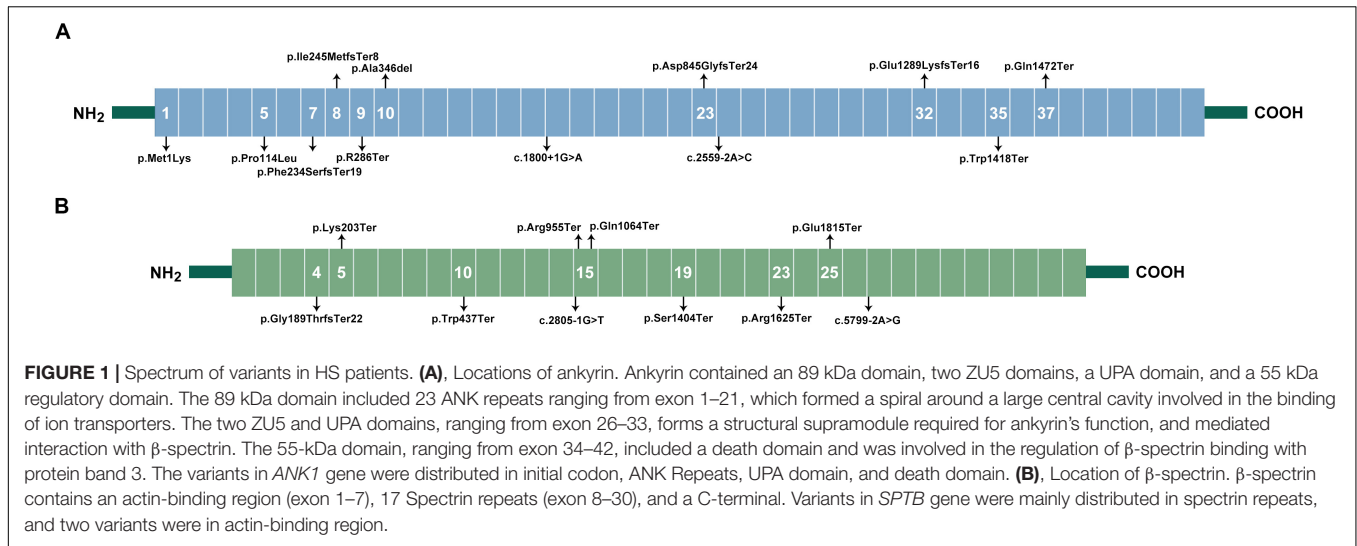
A

p.Ile245MetfsTer8
p.Ala346del
p.Asp845GlyfsTer24
p.Glu1289LysfsTer16
p.Gln1472Ter

$NH_2$ 1 5 7 8 9 10 23 32 35 37 COOH

p.Met1Lys
p.Pro114Leu
p.Phe234SerfsTer19
p.R286Ter
c.1800+1G>A
c.2559-2A>C
p.Trp1418Ter

B

p.Lys203Ter
p.Arg955Ter
p.Gln1064Ter
p.Glu1815Ter

$NH_2$ 4 5 10 15 19 23 25 COOH

p.Gly189ThrfsTer22
p.Trp437Ter
c.2805-1G>T
p.Ser1404Ter
p.Arg1625Ter
c.5799-2A>G

FIGURE 1 | Spectrum of variants in HS patients. (A), Locations of ankyrin. Ankyrin contained an 89 kDa domain, two ZU5 domains, a UPA domain, and a 55 kDa regulatory domain. The 89 kDa domain included 23 ANK repeats ranging from exon 1–21, which formed a spiral around a large central cavity involved in the binding of ion transporters. The two ZU5 and UPA domains, ranging from exon 26–33, forms a structural supramodule required for ankyrin's function, and mediated interaction with β-spectrin. The 55-kDa domain, ranging from exon 34–42, included a death domain and was involved in the regulation of β-spectrin binding with protein band 3. The variants in ANK1 gene were distributed in initial codon, ANK Repeats, UPA domain, and death domain. (B), Location of β-spectrin. β-spectrin contains an actin-binding region (exon 1–7), 17 Spectrin repeats (exon 8–30), and a C-terminal. Variants in SPTB gene were mainly distributed in spectrin repeats, and two variants were in actin-binding region.